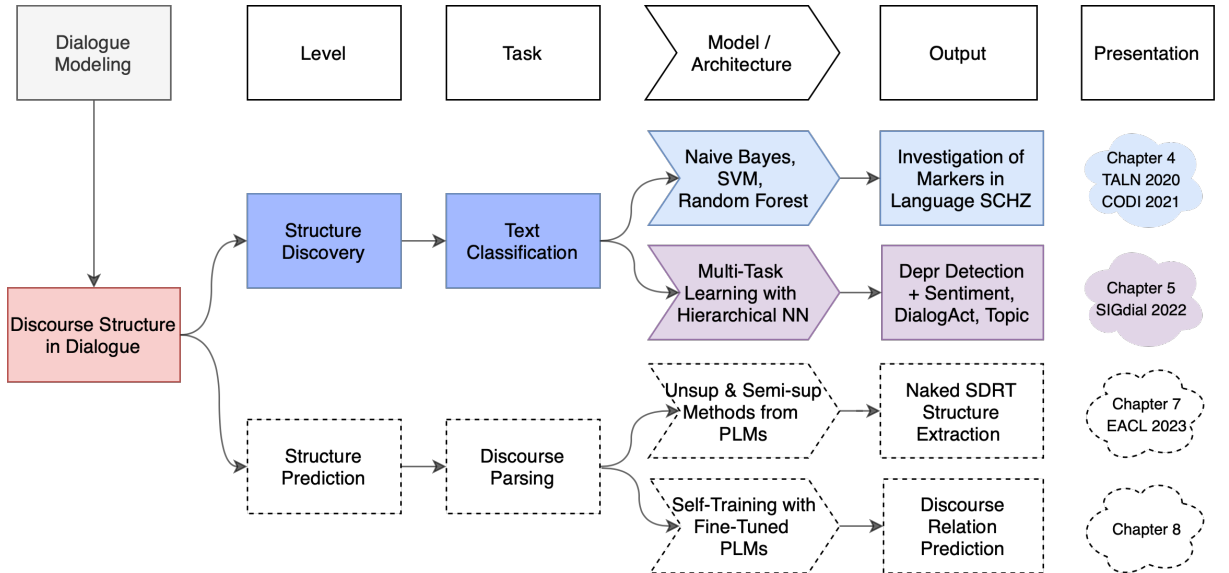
Dialogue Modeling

Level

Task

Model / Architecture

Output

Presentation

Discourse Structure in Dialogue

Structure Discovery

Text Classification

Naive Bayes, SVM, Random Forest

Investigation of Markers in Language SCHZ

Chapter 4
TALN 2020
CODI 2021

Multi-Task Learning with Hierarchical NN

Depr Detection + Sentiment, DialogAct, Topic

Chapter 5
SIGdial 2022

Structure Prediction

Discourse Parsing

Unsup & Semi-sup Methods from PLMs

Naked SDRT Structure Extraction

Chapter 7
EACL 2023

Self-Training with Fine-Tuned PLMs

Discourse Relation Prediction

Chapter 8